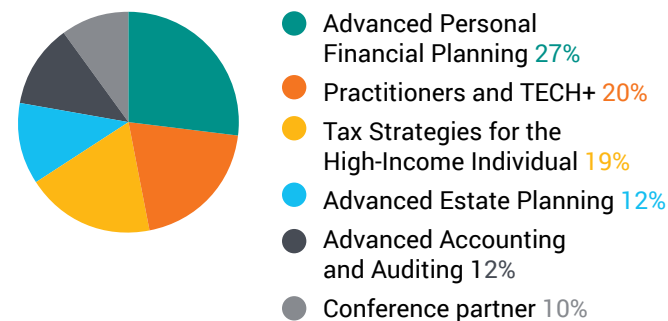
Advanced Personal Financial Planning 27%

Practitioners and TECH+ 20%

Tax Strategies for the High-Income Individual 19%

Advanced Estate Planning 12%

Advanced Accounting and Auditing 12%

Conference partner 10%